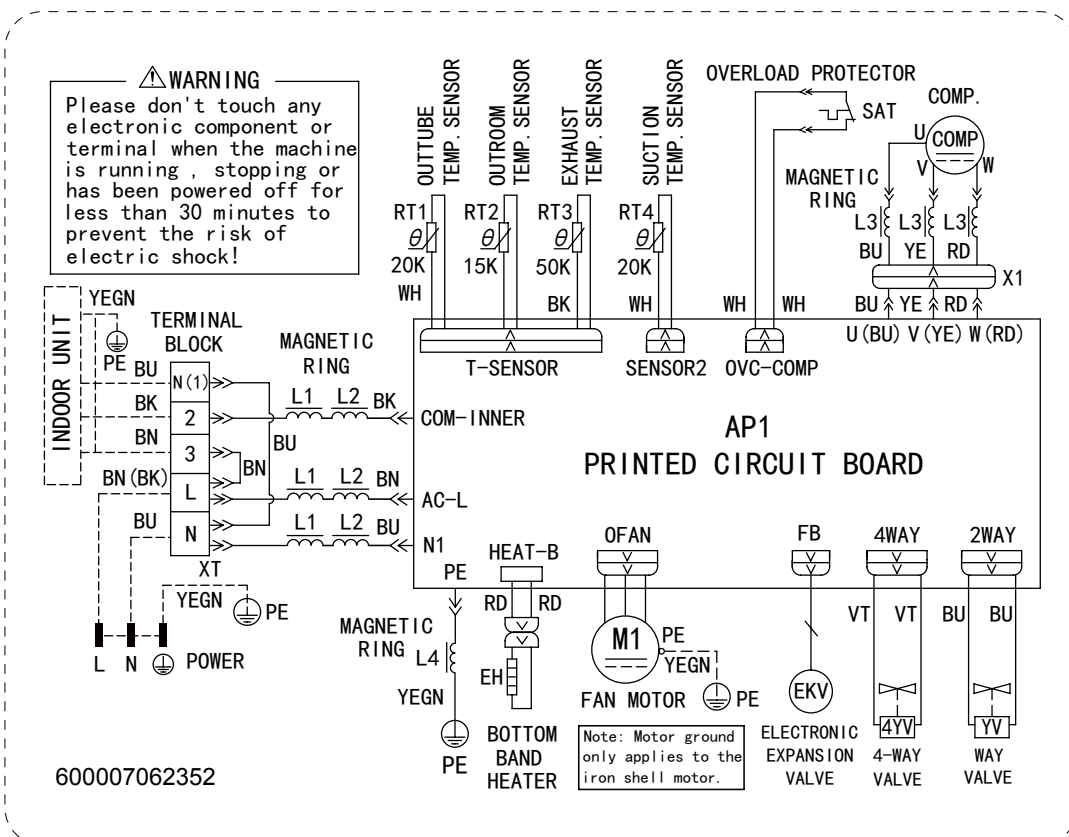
⚠WARNING
Please don't touch any electronic component or terminal when the machine is running , stopping or has been powered off for less than 30 minutes to prevent the risk of electric shock!

OUTTUBE TEMP. SENSOR
OUTROOM TEMP. SENSOR
EXHAUST TEMP. SENSOR
SUCTION TEMP. SENSOR
OVERLOAD PROTECTOR
SAT
COMP.
COMP
U V W
MAGNETIC RING
L3 L3 L3
BU YE RD
X1
RT1 $\theta$ 20K WH
RT2 $\theta$ 15K
RT3 $\theta$ 50K BK
RT4 $\theta$ 20K WH
WH WH
BU YE RD
U(BU) V(YE) W(RD)

INDOOR UNIT
YEGN
PE
BU
BK
BN
TERMINAL BLOCK
N(1)
2
3
L
N
XT
BU
BN
BN(BK)
BU
MAGNETIC RING
L1 L2 BK
L1 L2 BN
L1 L2 BU
T-SENSOR
SENSOR2
OVC-COMP
COM-INNER
AC-L
N1
AP1
PRINTED CIRCUIT BOARD
PE
HEAT-B
RD RD
OFAN
FB
4WAY
2WAY
YEGN
PE
L N POWER
MAGNETIC RING L4
YEGN
PE
EH
BOTTOM BAND HEATER
M1
PE
YEGN
PE
FAN MOTOR
Note: Motor ground only applies to the iron shell motor.
EKV
ELECTRONIC EXPANSION VALVE
VT VT
4YV
4-WAY VALVE
BU BU
YV
WAY VALVE
600007062352